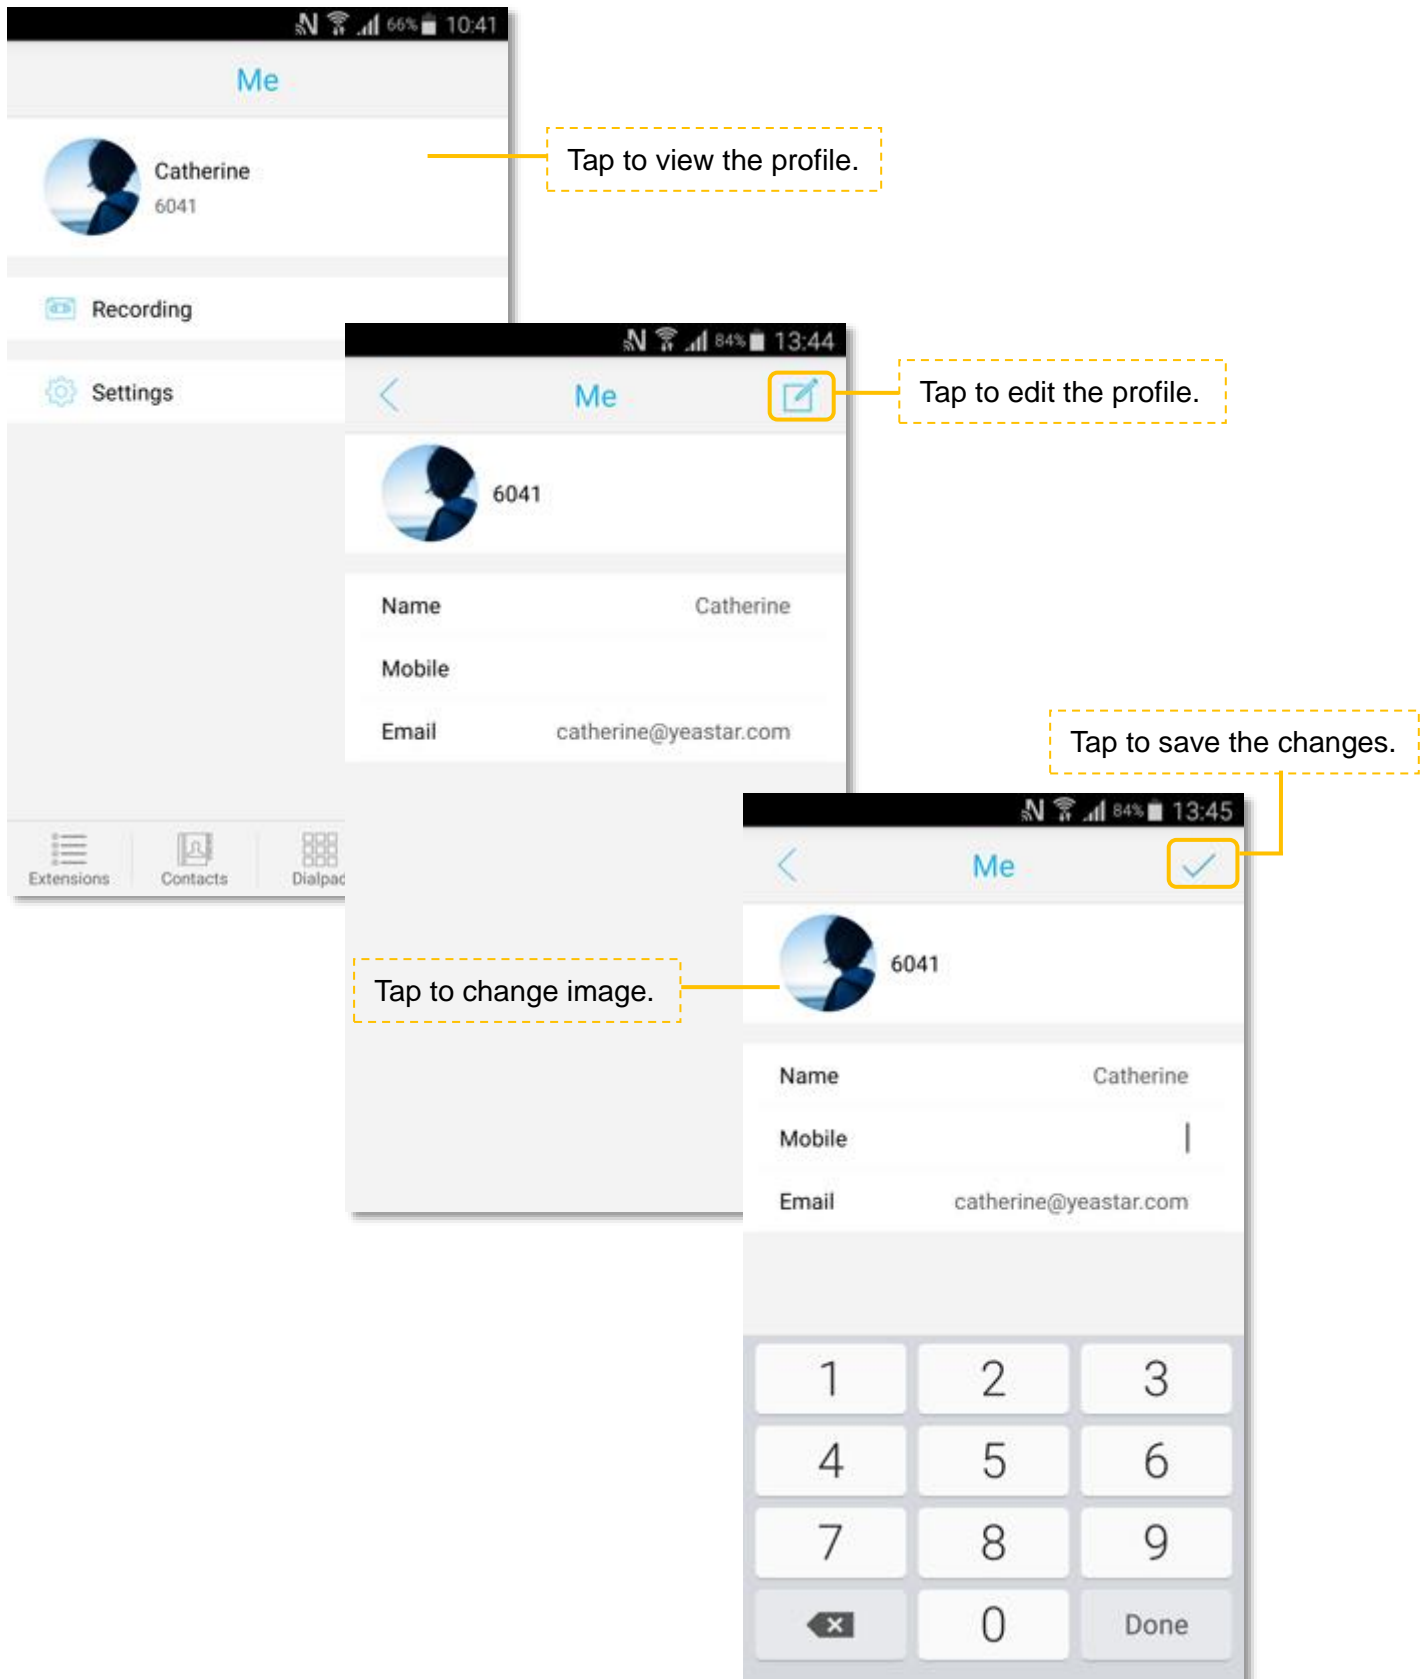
66% 10:41

Me

Catherine
6041

Recording

Settings

Extensions Contacts Dialpad

Tap to view the profile.

84% 13:44

Me

6041

| Name | Catherine |
|---|---|
| Mobile | |
| Email | catherine@yeastar.com |

Tap to edit the profile.

Tap to change image.

Tap to save the changes.

84% 13:45

Me

6041

| Name | Catherine |
|---|---|
| Mobile | |
| Email | catherine@yeastar.com |

1 2 3
4 5 6
7 8 9
0 Done